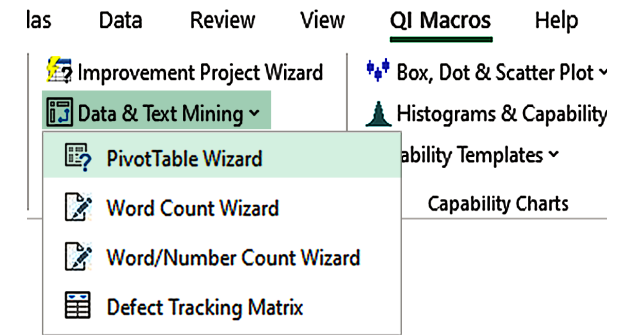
las Data Review View QI Macros Help

Improvement Project Wizard
Data & Text Mining ˅
PivotTable Wizard
Word Count Wizard
Word/Number Count Wizard
Defect Tracking Matrix

Box, Dot & Scatter Plot ˅
Histograms & Capability
ability Templates ˅
Capability Charts